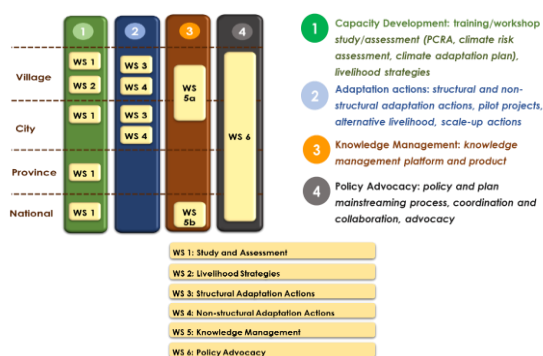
1
2
3
4

Village
City
Province
National

WS 1
WS 2
WS 1
WS 1
WS 1

WS 3
WS 4
WS 3
WS 4

WS 5a
WS 5b

WS 6

1 Capacity Development: training/workshop study/assessment (PCRA, climate risk assessment, climate adaptation plan), livelihood strategies

2 Adaptation actions: structural and non-structural adaptation actions, pilot projects, alternative livelihood, scale-up actions

3 Knowledge Management: knowledge management platform and product

4 Policy Advocacy: policy and plan mainstreaming process, coordination and collaboration, advocacy

WS 1: Study and Assessment
WS 2: Livelihood Strategies
WS 3: Structural Adaptation Actions
WS 4: Non-structural Adaptation Actions
WS 5: Knowledge Management
WS 6: Policy Advocacy